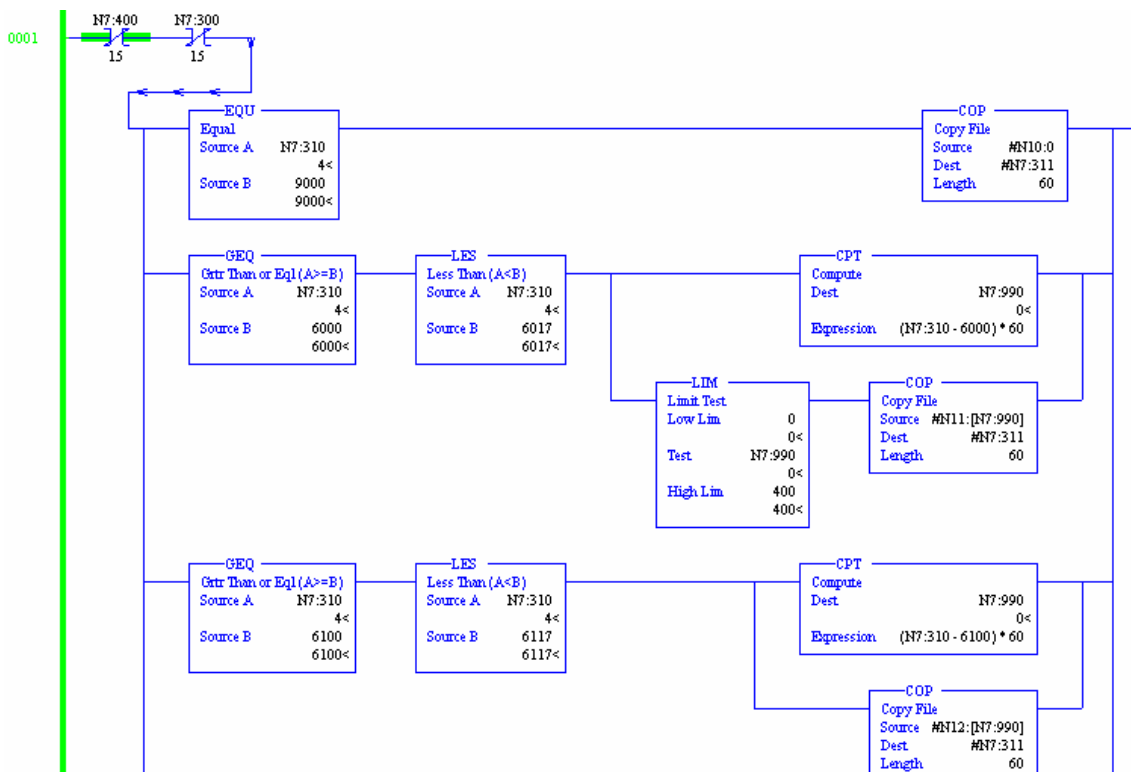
0001

N7:400
15

N7:300
15

EQU
Equal
Source A N7:310
4<
Source B 9000
9000<

COP
Copy File
Source #N10:0
Dest #N7:311
Length 60

GEQ
Grtr Than or Eql (A>=B)
Source A N7:310
4<
Source B 6000
6000<

LES
Less Than (A<B)
Source A N7:310
4<
Source B 6017
6017<

CPT
Compute
Dest N7:990
0<
Expression (N7:310 - 6000) * 60

LIM
Limit Test
Low Lim 0
0<
Test N7:990
0<
High Lim 400
400<

COP
Copy File
Source #N11:[N7:990]
Dest #N7:311
Length 60

GEQ
Grtr Than or Eql (A>=B)
Source A N7:310
4<
Source B 6100
6100<

LES
Less Than (A<B)
Source A N7:310
4<
Source B 6117
6117<

CPT
Compute
Dest N7:990
0<
Expression (N7:310 - 6100) * 60

COP
Copy File
Source #N12:[N7:990]
Dest #N7:311
Length 60